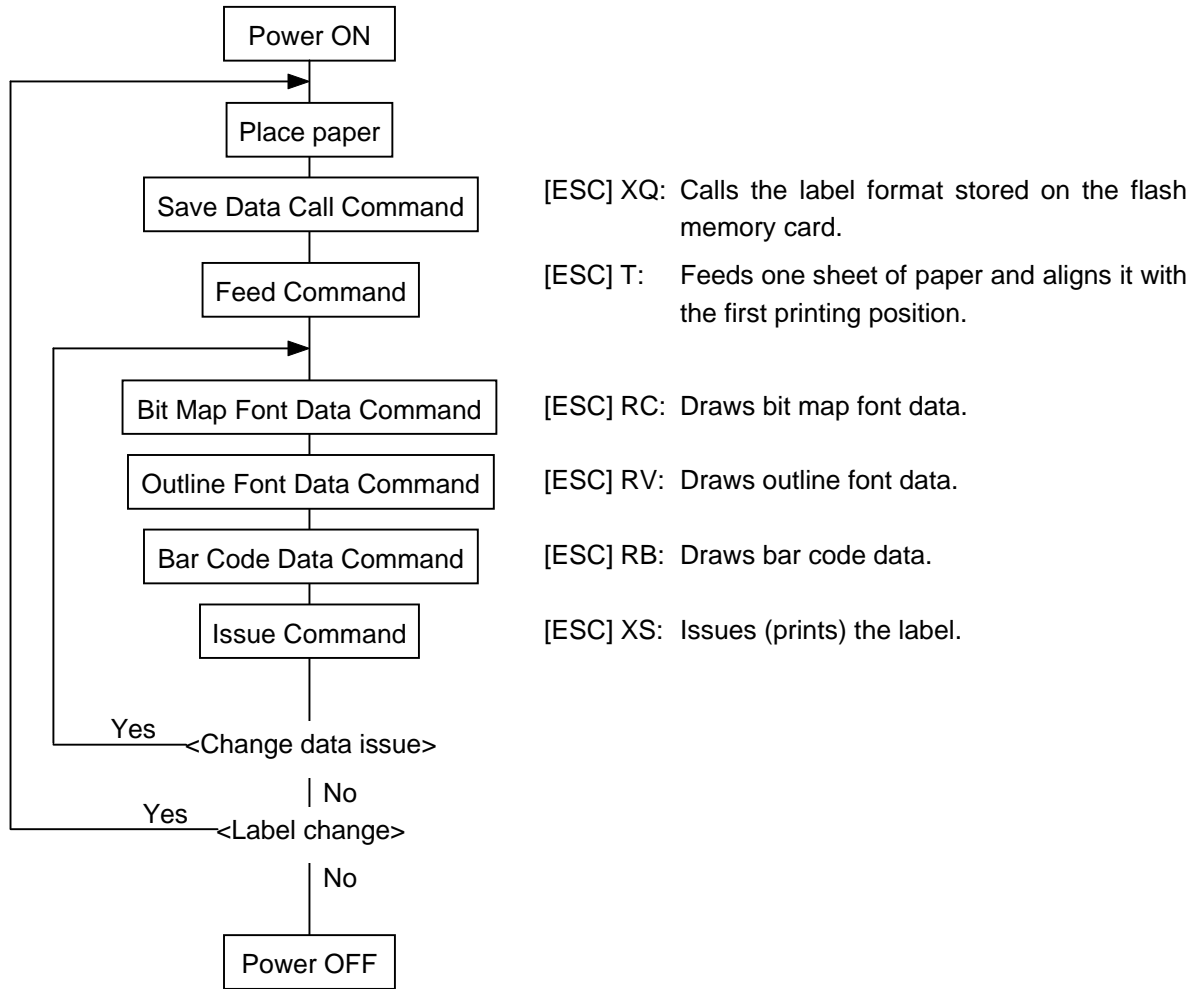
Power ON

Place paper

Save Data Call Command

[ESC] XQ: Calls the label format stored on the flash memory card.

Feed Command

[ESC] T: Feeds one sheet of paper and aligns it with the first printing position.

Bit Map Font Data Command

[ESC] RC: Draws bit map font data.

Outline Font Data Command

[ESC] RV: Draws outline font data.

Bar Code Data Command

[ESC] RB: Draws bar code data.

Issue Command

[ESC] XS: Issues (prints) the label.

Yes

<Change data issue>

No

Yes

<Label change>

No

Power OFF